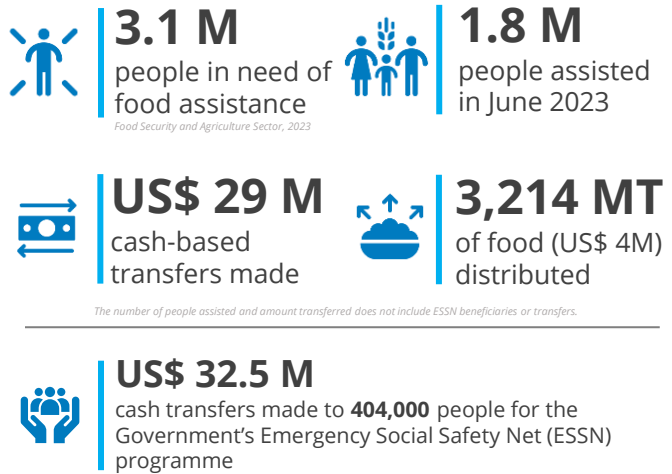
3.1 M
people in need of food assistance
Food Security and Agriculture Sector, 2023

1.8 M
people assisted in June 2023

US$ 29 M
cash-based transfers made

3,214 MT
of food (US$ 4M) distributed

The number of people assisted and amount transferred does not include ESSN beneficiaries or transfers.

US$ 32.5 M
cash transfers made to **404,000** people for the Government's Emergency Social Safety Net (ESSN) programme